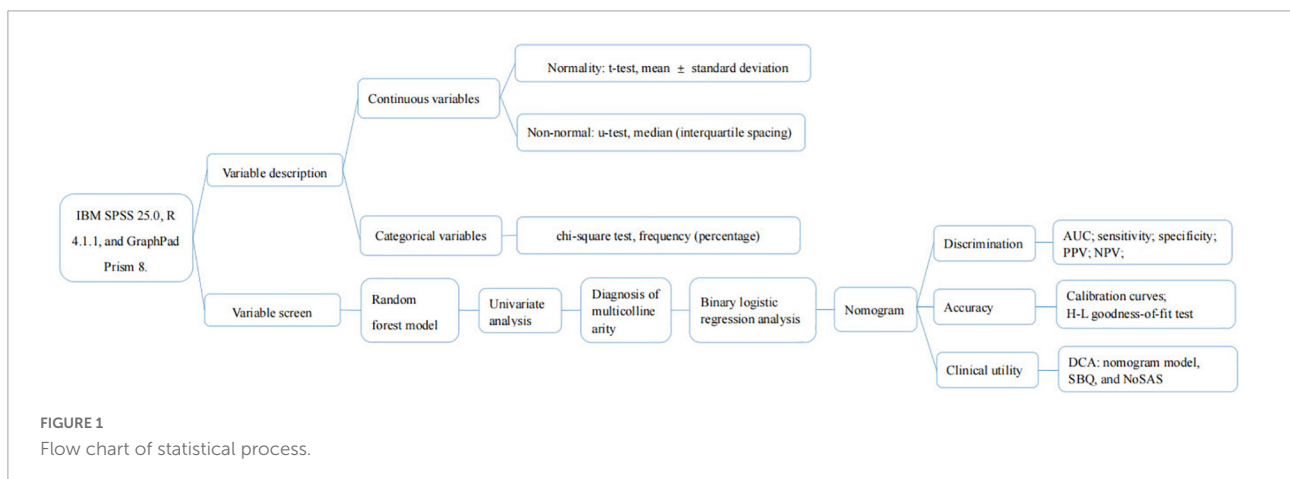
IBM SPSS 25.0, R 4.1.1, and GraphPad Prism 8.

Variable description

Continuous variables

Normality: t-test, mean ± standard deviation

Non-normal: u-test, median (interquartile spacing)

Categorical variables

chi-square test, frequency (percentage)

Variable screen

Random forest model

Univariate analysis

Diagnosis of multicolline arity

Binary logistic regression analysis

Nomogram

Discrimination

AUC; sensitivity; specificity; PPV; NPV;

Accuracy

Calibration curves; H-L goodness-of-fit test

Clinical utility

DCA: nomogram model, SBQ, and NoSAS

FIGURE 1
Flow chart of statistical process.